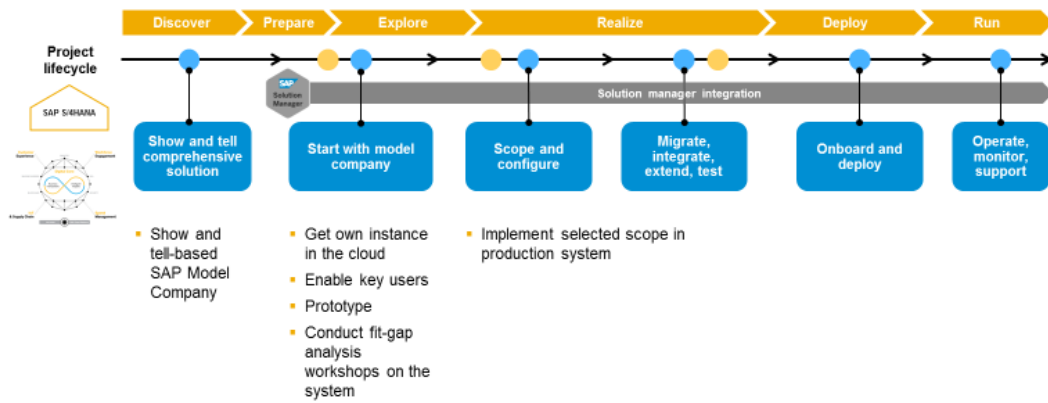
Discover
Prepare
Explore
Realize
Deploy
Run

Project lifecycle

SAP S/4HANA

SAP Solution Manager

Solution manager integration

Show and tell comprehensive solution

Start with model company

Scope and configure

Migrate, integrate, extend, test

Onboard and deploy

Operate, monitor, support

- Show and tell-based SAP Model Company

- Get own instance in the cloud
- Enable key users
- Prototype
- Conduct fit-gap analysis workshops on the system

- Implement selected scope in production system